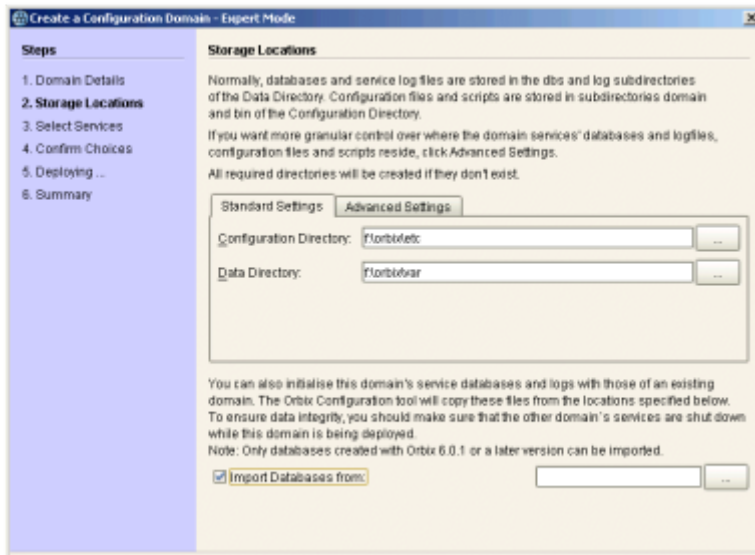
Create a Configuration Domain - Expert Mode

Steps

1. Domain Details
2. Storage Locations
3. Select Services
4. Confirm Choices
5. Deploying ...
6. Summary

Storage Locations

Normally, databases and service log files are stored in the dbs and log subdirectories of the Data Directory. Configuration files and scripts are stored in subdirectories domain and bin of the Configuration Directory.

If you want more granular control over where the domain services' databases and logfiles, configuration files and scripts reside, click Advanced Settings.

All required directories will be created if they don't exist.

Standard Settings | Advanced Settings

Configuration Directory: f:\orbix\etc ...

Data Directory: f:\orbix\var ...

You can also initialise this domain's service databases and logs with those of an existing domain. The Orbix Configuration tool will copy these files from the locations specified below. To ensure data integrity, you should make sure that the other domain's services are shut down while this domain is being deployed.
Note: Only databases created with Orbix 6.0.1 or a later version can be imported.

Import Databases from: ...